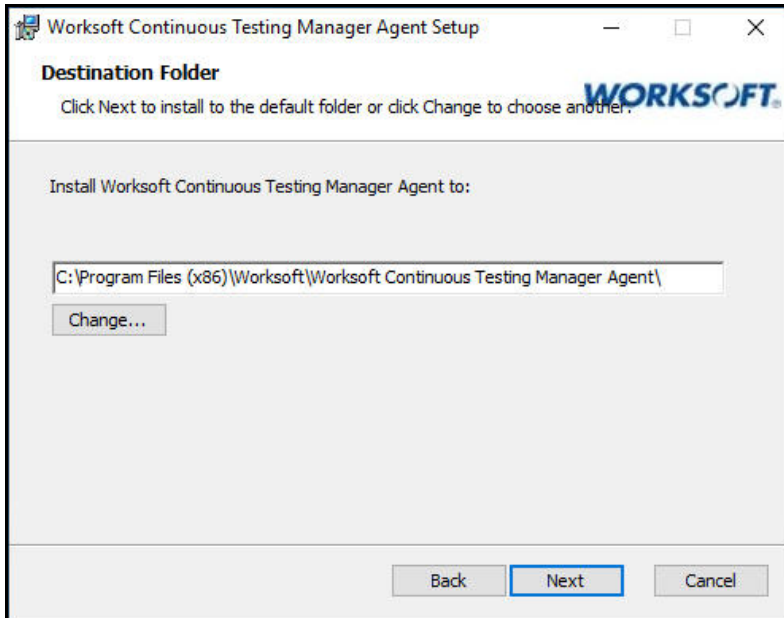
Worksoft Continuous Testing Manager Agent Setup

Destination Folder

Click Next to install to the default folder or click Change to choose another.

WORKSOFT.

Install Worksoft Continuous Testing Manager Agent to:

C:\Program Files (x86)\Worksoft\Worksoft Continuous Testing Manager Agent\

Change...

Back

Next

Cancel